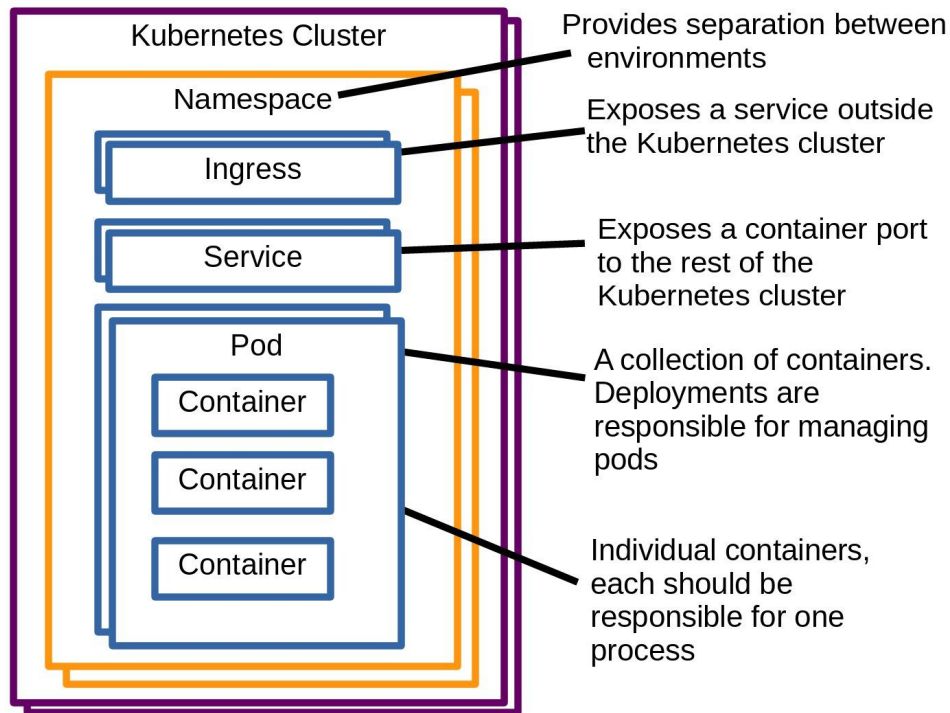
Kubernetes Cluster

Namespace

Ingress

Service

Pod

Container

Container

Container

Provides separation between environments

Exposes a service outside the Kubernetes cluster

Exposes a container port to the rest of the Kubernetes cluster

A collection of containers. Deployments are responsible for managing pods

Individual containers, each should be responsible for one process